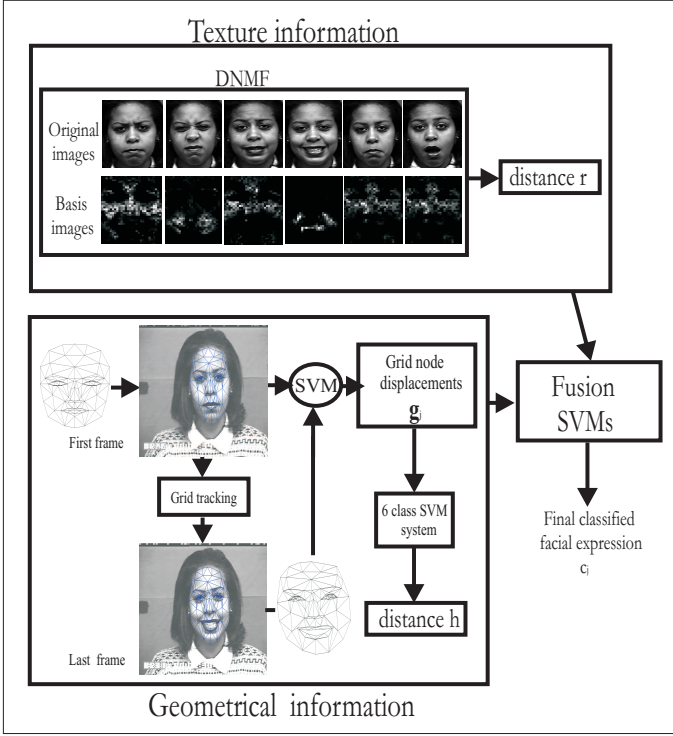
Texture information

DNMF

Original images

Basis images

distance r

SVM

Grid node displacements $\mathbf{g}_j$

Fusion SVMs

First frame

Grid tracking

6 class SVM system

Final classified facial expression $c_j$

distance h

Last frame

Geometrical information